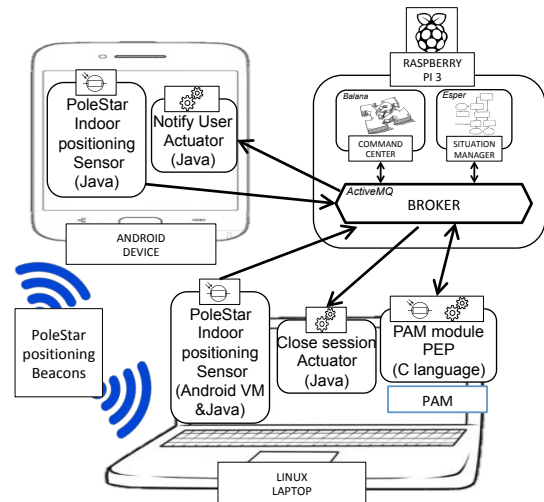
RASPBERRY PI 3

PoleStar Indoor positioning Sensor (Java)

Notify User Actuator (Java)

Balana

Esper

COMMAND CENTER

SITUATION MANAGER

ActiveMQ

BROKER

ANDROID DEVICE

PoleStar positioning Beacons

PoleStar Indoor positioning Sensor (Android VM &Java)

Close session Actuator (Java)

PAM module PEP (C language)

PAM

LINUX LAPTOP